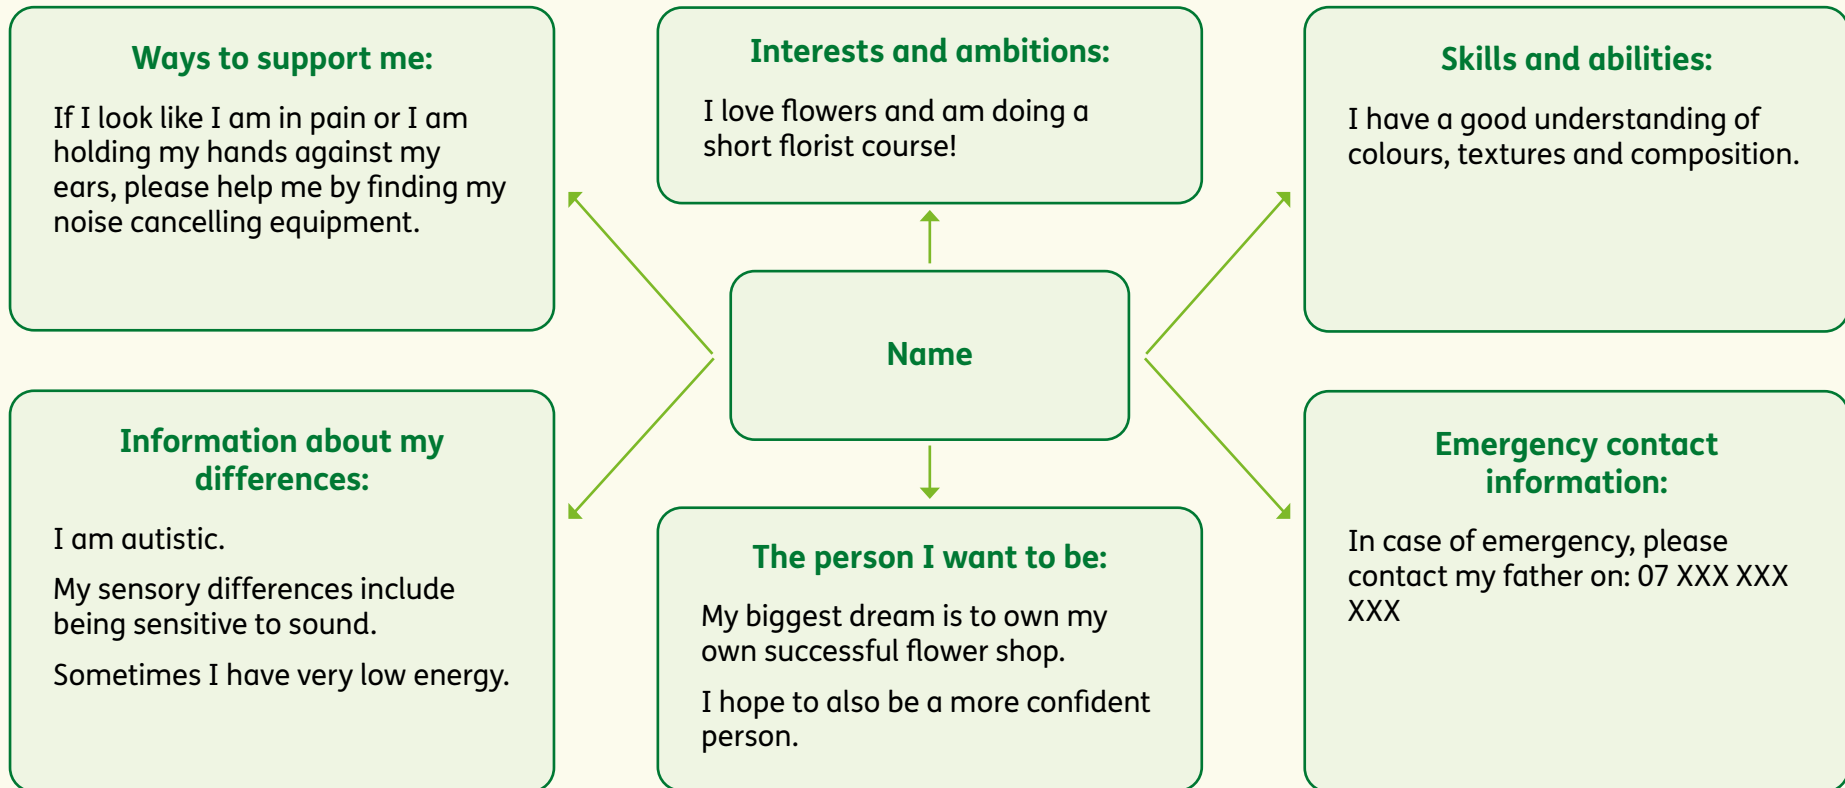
Ways to support me:

If I look like I am in pain or I am holding my hands against my ears, please help me by finding my noise cancelling equipment.

Interests and ambitions:

I love flowers and am doing a short florist course!

Skills and abilities:

I have a good understanding of colours, textures and composition.

Name

Information about my differences:

I am autistic.

My sensory differences include being sensitive to sound.

Sometimes I have very low energy.

The person I want to be:

My biggest dream is to own my own successful flower shop.

I hope to also be a more confident person.

Emergency contact information:

In case of emergency, please contact my father on: 07 XXX XXX XXX